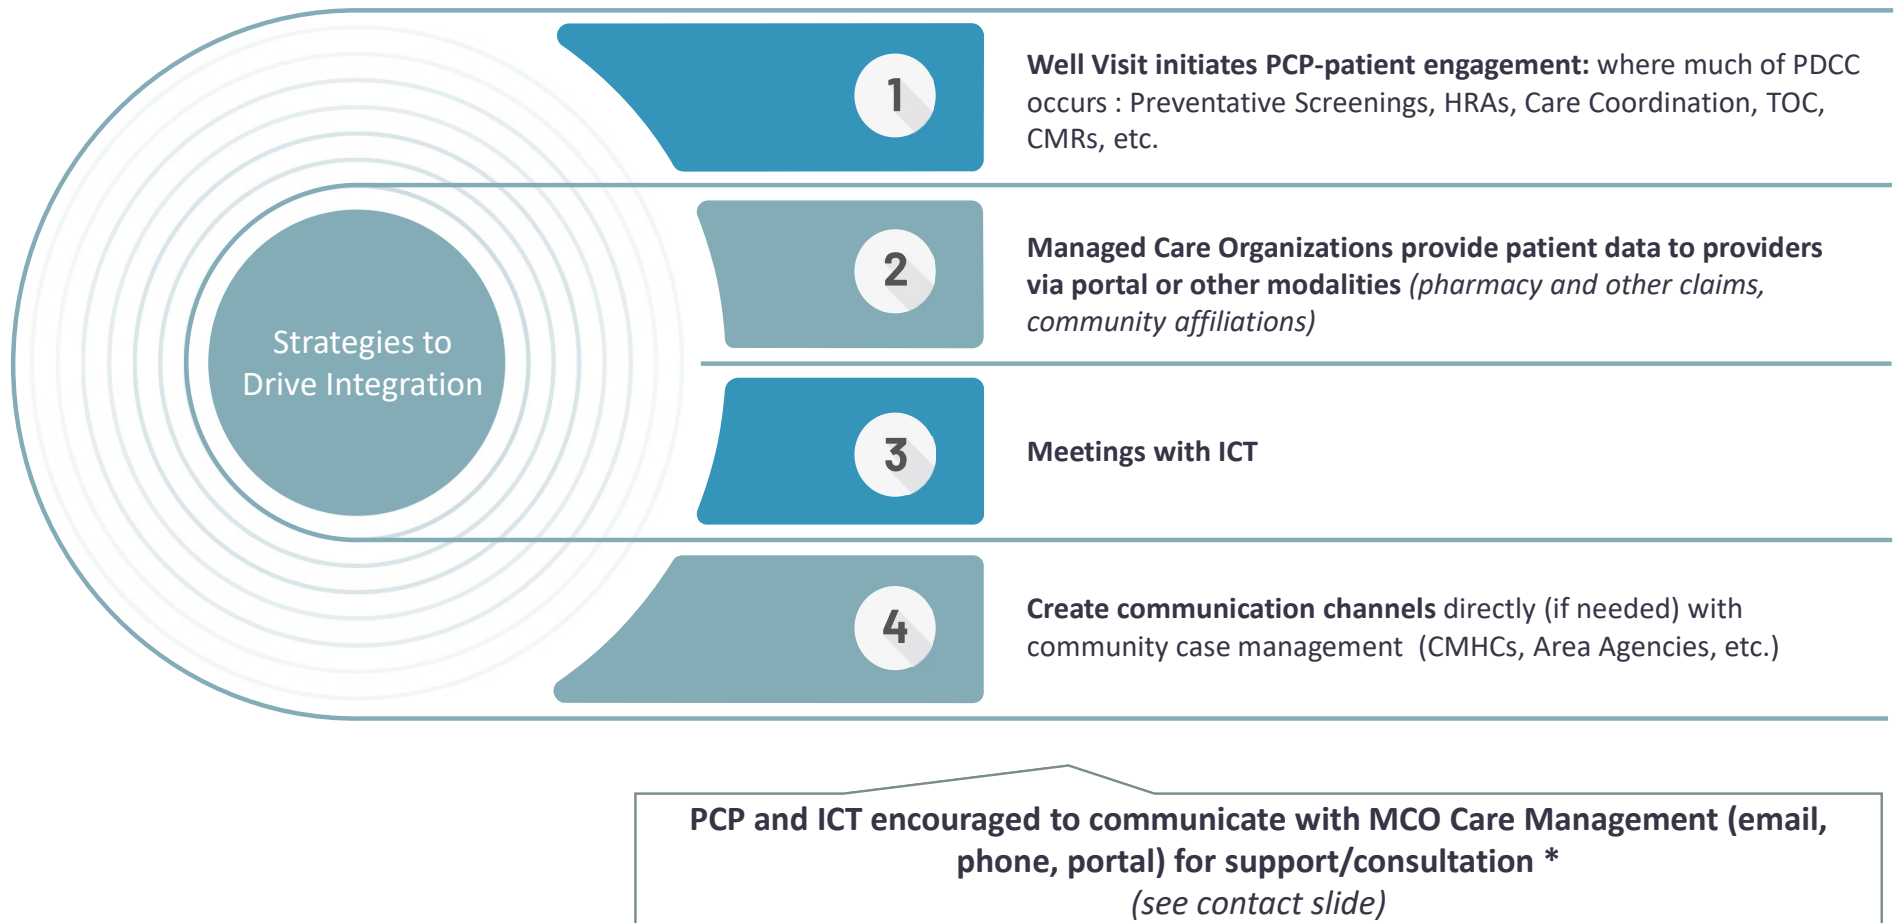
Strategies to Drive Integration

1

**Well Visit initiates PCP-patient engagement:** where much of PDCC occurs : Preventative Screenings, HRAs, Care Coordination, TOC, CMRs, etc.

2

**Managed Care Organizations provide patient data to providers via portal or other modalities** *(pharmacy and other claims, community affiliations)*

3

**Meetings with ICT**

4

**Create communication channels** directly (if needed) with community case management (CMHCs, Area Agencies, etc.)

**PCP and ICT encouraged to communicate with MCO Care Management (email, phone, portal) for support/consultation \***
*(see contact slide)*